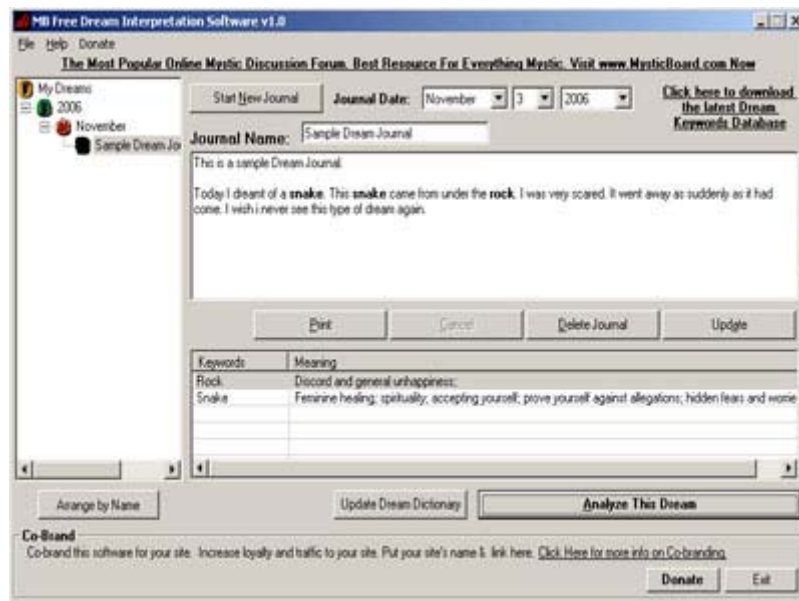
MB Free Dream Interpretation Software v1.0

File Help Donate

The Most Popular Online Mystic Discussion Forum. Best Resource For Everything Mystic. Visit www.MysticBoard.com Now

My Dreams
2006
November
Sample Dream Jo

Start New Journal

Journal Date: November 3 2006

Click here to download the latest Dream Keywords Database

Journal Name: Sample Dream Journal

This is a sample Dream Journal.

Today I dreamt of a **snake**. This **snake** came from under the **rock**. I was very scared. It went away as suddenly as it had come. I wish i never see this type of dream again.

Print Cancel Delete Journal Update

| Keywords | Meaning |
|---|---|
| Rock | Discord and general unhappiness; |
| Snake | Feminine healing; spirituality; accepting yourself; prove yourself against allegations; hidden fears and worrie |

Arrange by Name

Update Dream Dictionary

Analyze This Dream

Co-Brand

Co-brand this software for your site. Increase loyalty and traffic to your site. Put your site's name & link here. Click Here for more info on Co-branding

Donate Exit